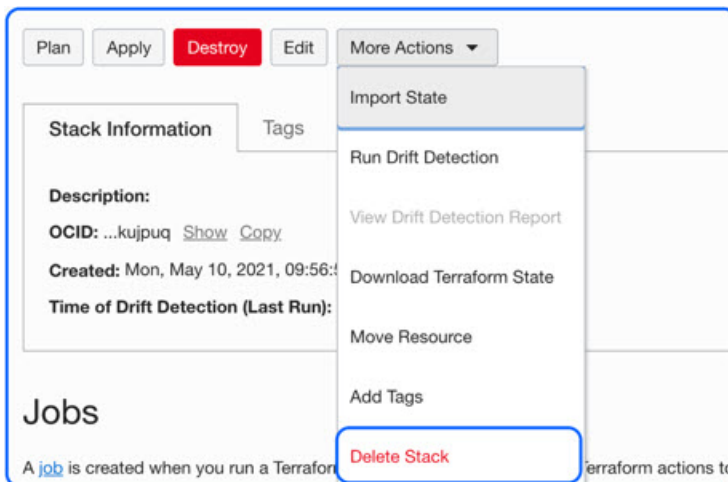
Plan Apply Destroy Edit More Actions ▾

Import State

Run Drift Detection

View Drift Detection Report

Download Terraform State

Move Resource

Add Tags

Delete Stack

Stack Information Tags

Description:

OCID: ...kujpuq Show Copy

Created: Mon, May 10, 2021, 09:56:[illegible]

Time of Drift Detection (Last Run):

Jobs

A job is created when you run a Terrafor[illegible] Terraform actions to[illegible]